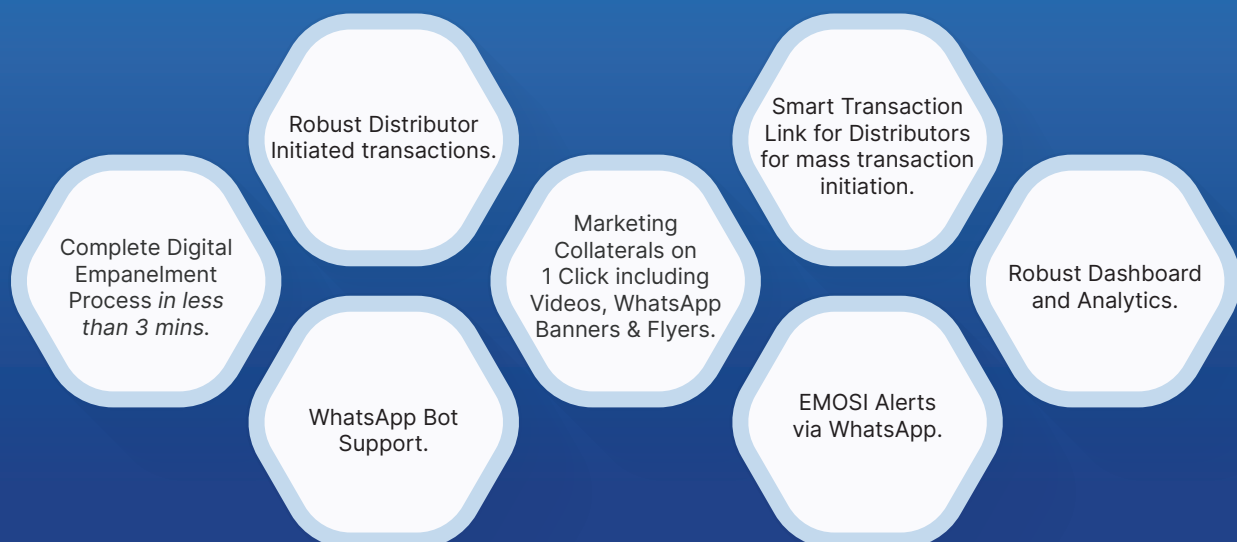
Complete Digital Empanelment Process *in less than 3 mins.*

Robust Distributor Initiated transactions.

WhatsApp Bot Support.

Marketing Collaterals on 1 Click including Videos, WhatsApp Banners & Flyers.

Smart Transaction Link for Distributors for mass transaction initiation.

EMOSI Alerts via WhatsApp.

Robust Dashboard and Analytics.